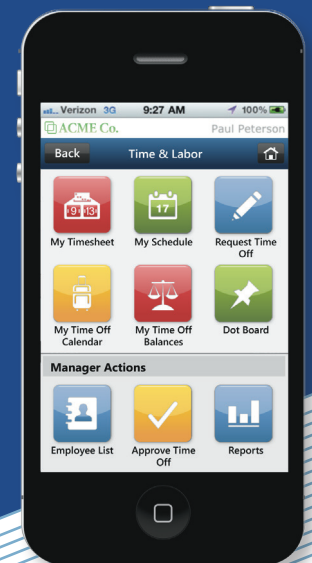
Verizon 3G 9:27 AM 100%
ACME Co. Paul Peterson
Back Time & Labor

9 13
My Timesheet

17
My Schedule

Request Time Off

My Time Off Calendar

My Time Off Balances

Dot Board

Manager Actions

Employee List

Approve Time Off

Reports